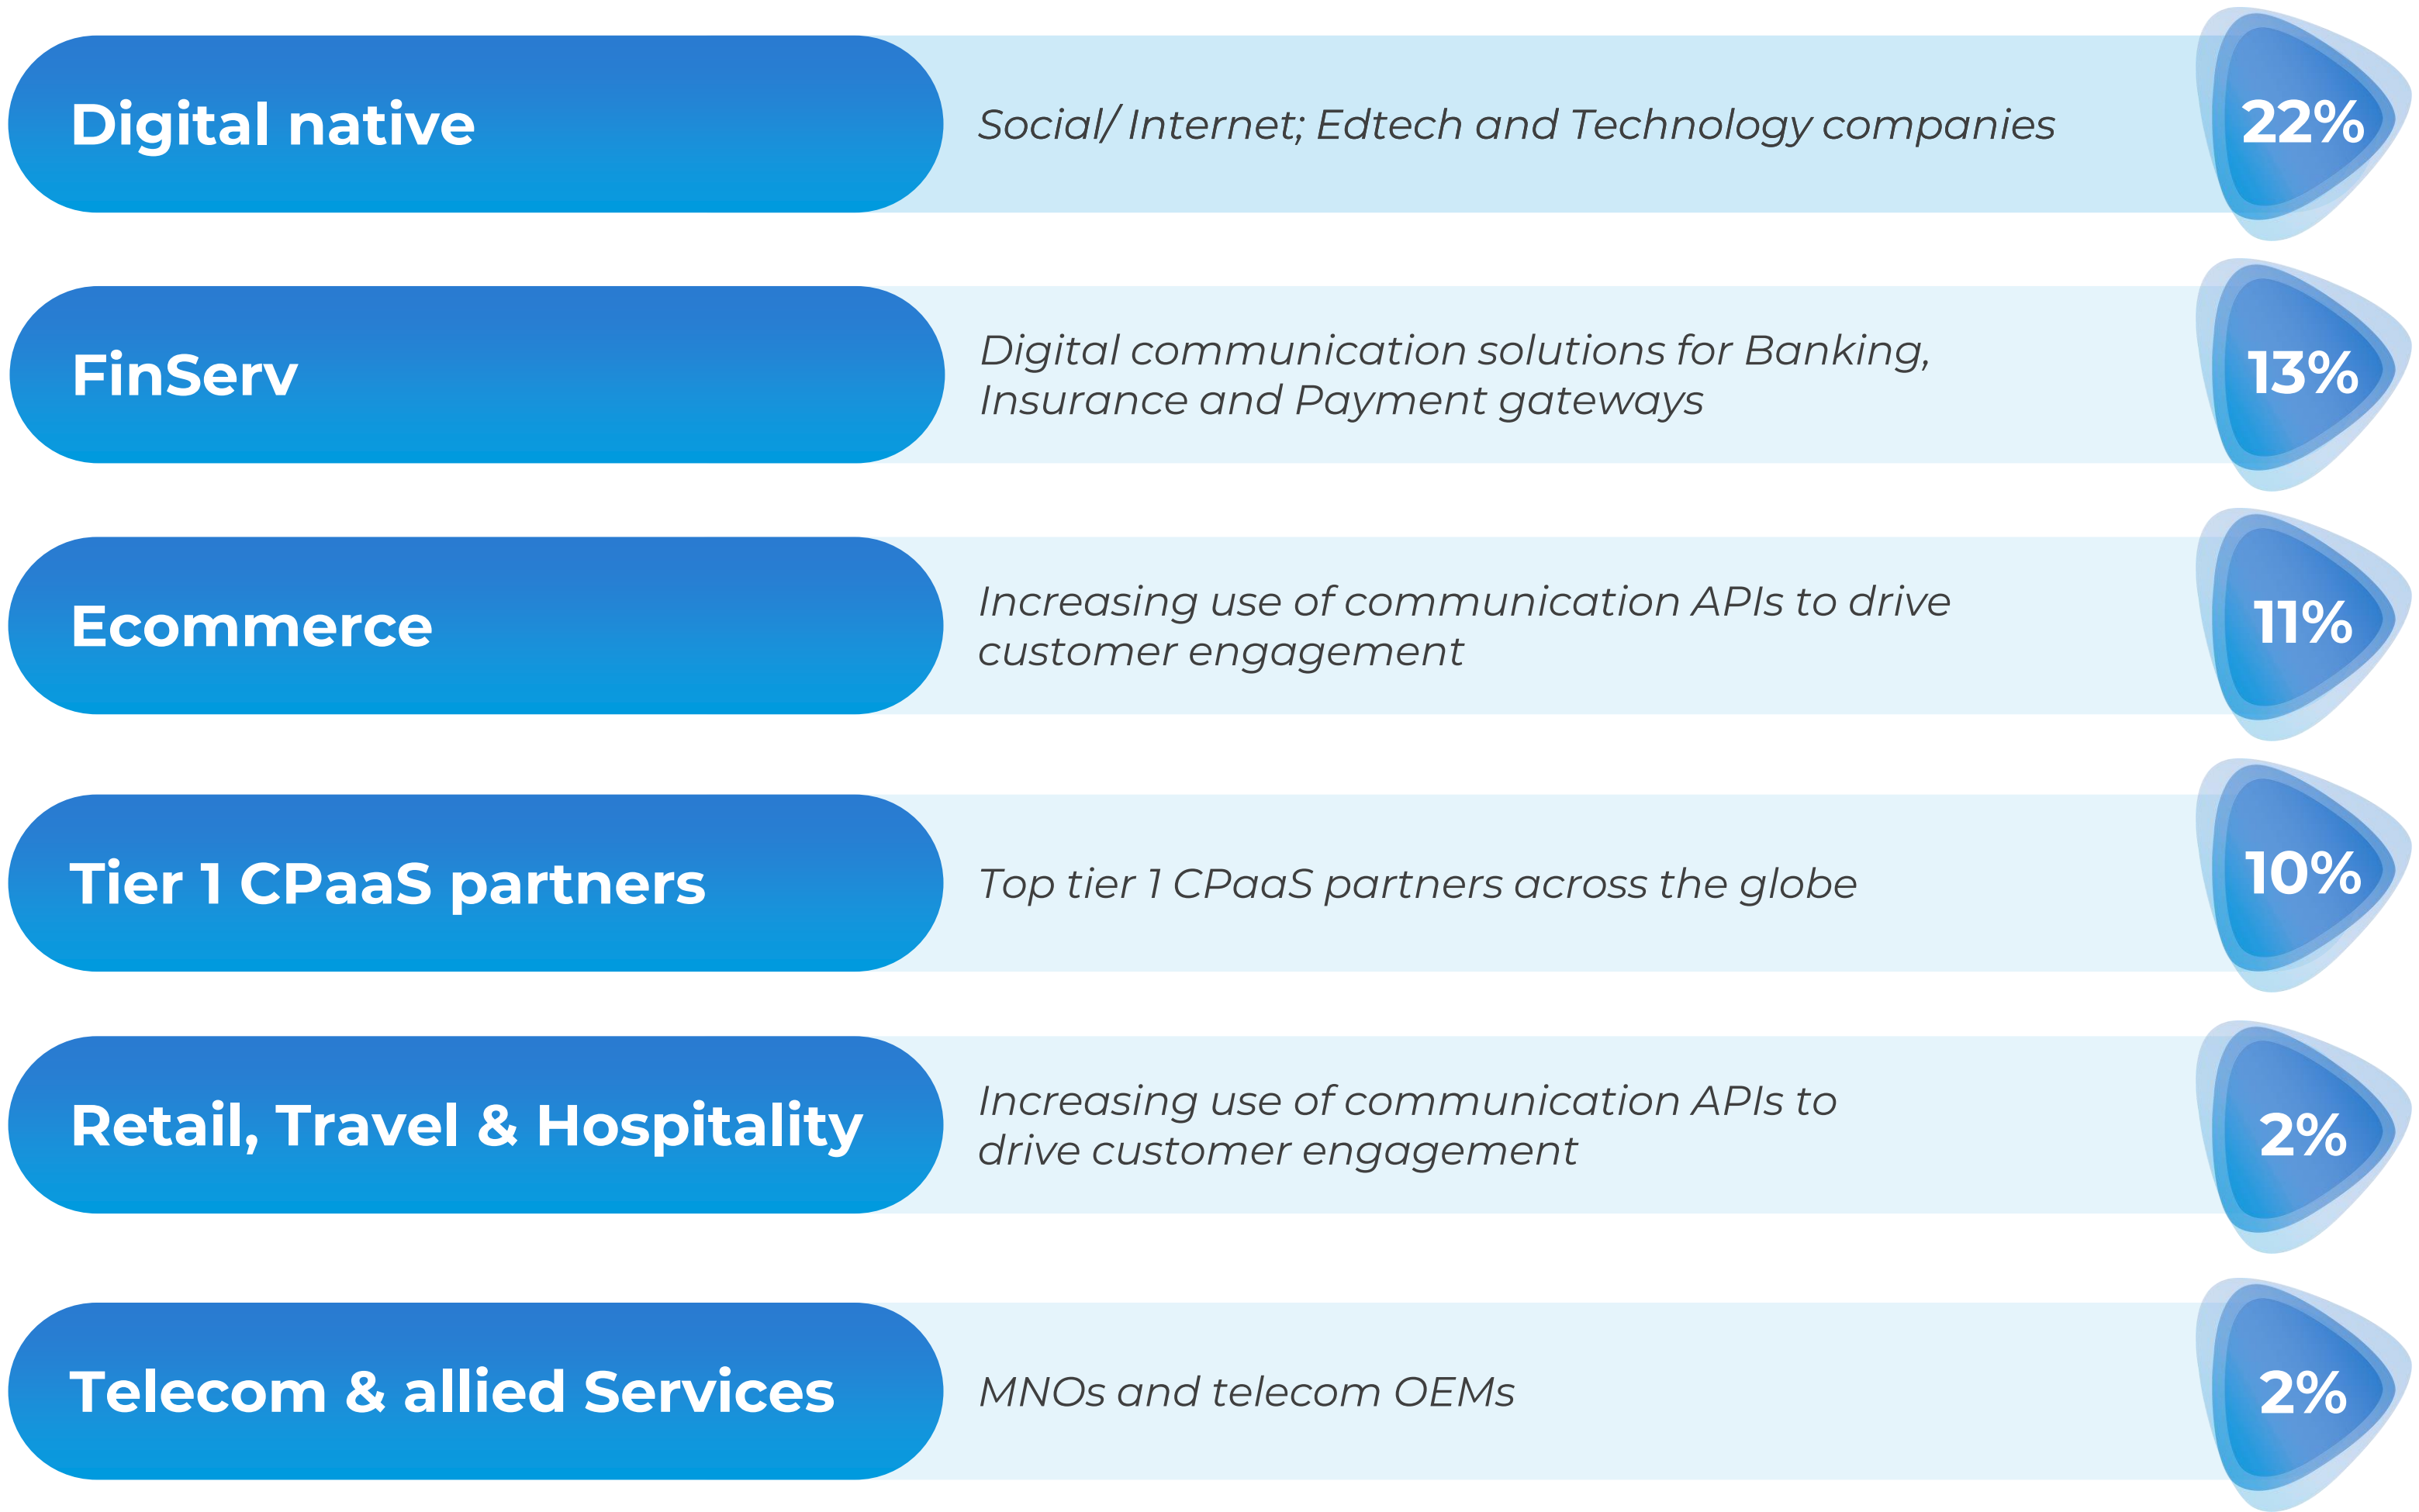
Digital native
Social/ Internet; Edtech and Technology companies
22%

FinServ
Digital communication solutions for Banking, Insurance and Payment gateways
13%

Ecommerce
Increasing use of communication APIs to drive customer engagement
11%

Tier 1 CPaaS partners
Top tier 1 CPaaS partners across the globe
10%

Retail, Travel & Hospitality
Increasing use of communication APIs to drive customer engagement
2%

Telecom & allied Services
MNOs and telecom OEMs
2%